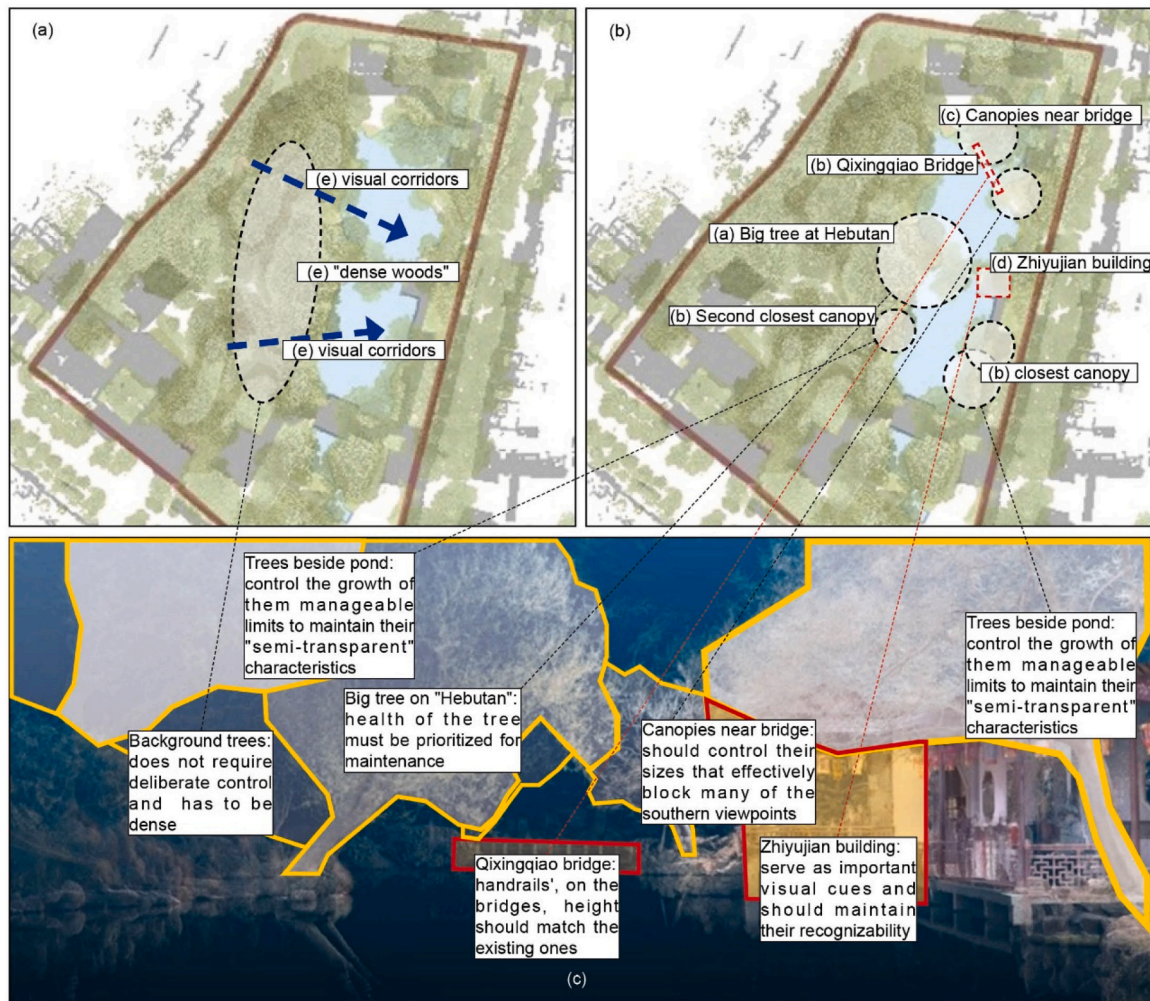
(a)

(e) visual corridors

(e) "dense woods"

(e) visual corridors

(b)

(c) Canopies near bridge

(b) Qixingqiao Bridge

(a) Big tree at Hebutan

(d) Zhiyujian building

(b) Second closest canopy

(b) closest canopy

Trees beside pond: control the growth of them manageable limits to maintain their "semi-transparent" characteristics

Trees beside pond: control the growth of them manageable limits to maintain their "semi-transparent" characteristics

Big tree on "Hebutan": health of the tree must be prioritized for maintenance

Background trees: does not require deliberate control and has to be dense

Canopies near bridge: should control their sizes that effectively block many of the southern viewpoints

Qixingqiao bridge: handrails', on the bridges, height should match the existing ones

Zhiyujian building: serve as important visual cues and should maintain their recognizability

(c)